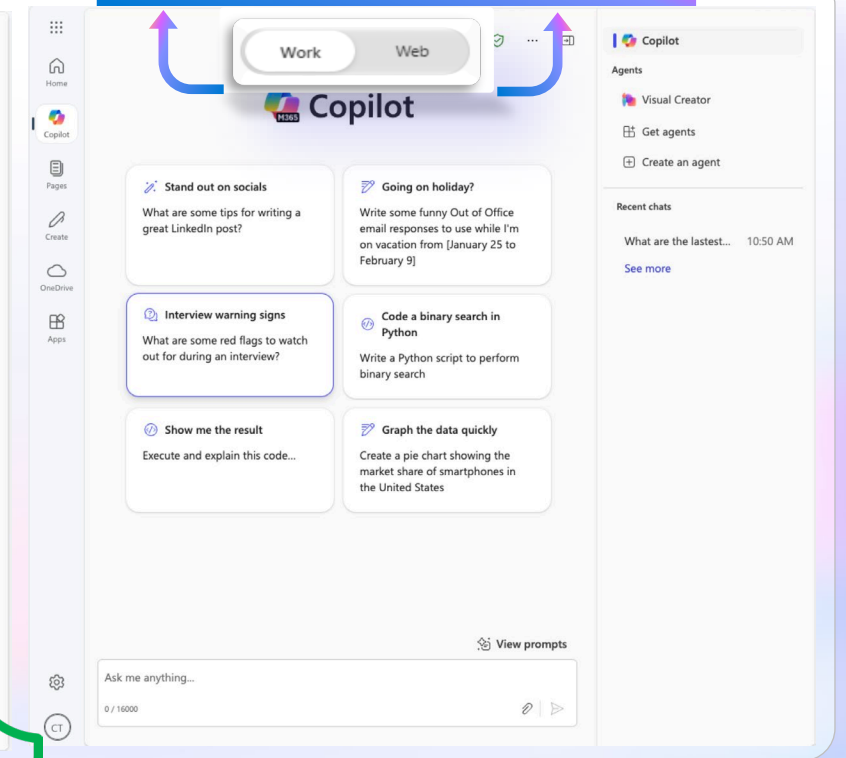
Home

Copilot

Pages

Create

OneDrive

Apps

Work Web

M365 Copilot

Stand out on socials
What are some tips for writing a great LinkedIn post?

Going on holiday?
Write some funny Out of Office email responses to use while I'm on vacation from [January 25 to February 9]

Interview warning signs
What are some red flags to watch out for during an interview?

Code a binary search in Python
Write a Python script to perform binary search

Show me the result
Execute and explain this code...

Graph the data quickly
Create a pie chart showing the market share of smartphones in the United States

View prompts

Ask me anything...

0 / 16000

CT

Copilot

Agents

Visual Creator

Get agents

Create an agent

Recent chats

What are the lastest... 10:50 AM

See more